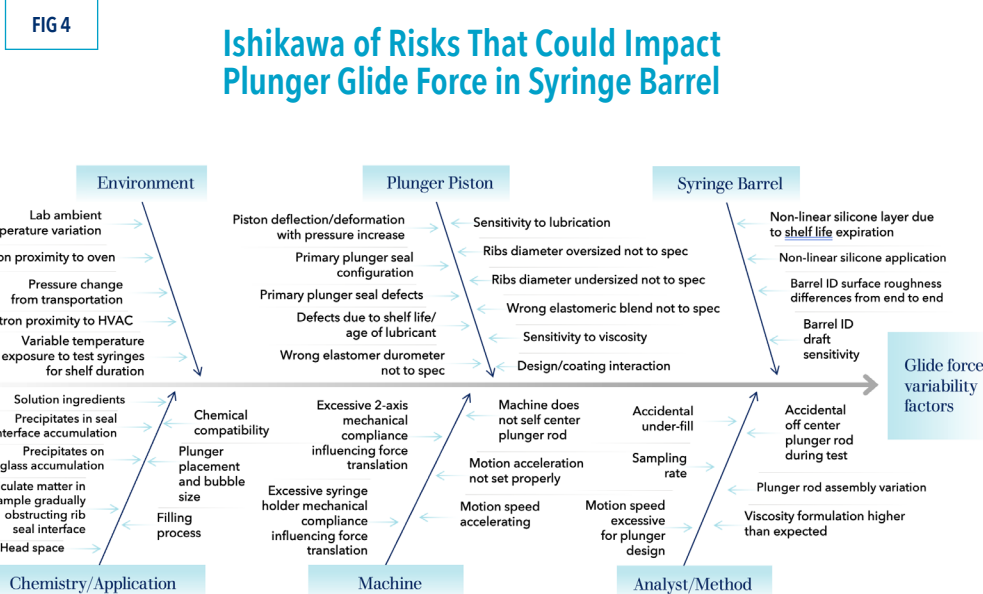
FIG 4

Ishikawa of Risks That Could Impact Plunger Glide Force in Syringe Barrel

Environment

Lab ambient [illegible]perature variation

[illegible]on proximity to oven

Pressure change from transportation

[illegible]tron proximity to HVAC

Variable temperature exposure to test syringes for shelf duration

Plunger Piston

Piston deflection/deformation with pressure increase

Primary plunger seal configuration

Primary plunger seal defects

Defects due to shelf life/ age of lubricant

Wrong elastomer durometer not to spec

Sensitivity to lubrication

Ribs diameter oversized not to spec

Ribs diameter undersized not to spec

Wrong elastomeric blend not to spec

Sensitivity to viscosity

Design/coating interaction

Syringe Barrel

Non-linear silicone layer due to shelf life expiration

Non-linear silicone application

Barrel ID surface roughness differences from end to end

Barrel ID draft sensitivity

Glide force variability factors

Solution ingredients

Precipitates in seal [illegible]nterface accumulation

Precipitates on glass accumulation

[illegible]culate matter in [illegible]ample gradually obstructing rib seal interface

Head space

Chemical compatibility

Plunger placement and bubble size

Filling process

Chemistry/Application

Excessive 2-axis mechanical compliance influencing force translation

Excessive syringe holder mechanical compliance influencing force translation

Machine does not self center plunger rod

Motion acceleration not set properly

Motion speed accelerating

Machine

Accidental under-fill

Sampling rate

Motion speed excessive for plunger design

Accidental off center plunger rod during test

Plunger rod assembly variation

Viscosity formulation higher than expected

Analyst/Method